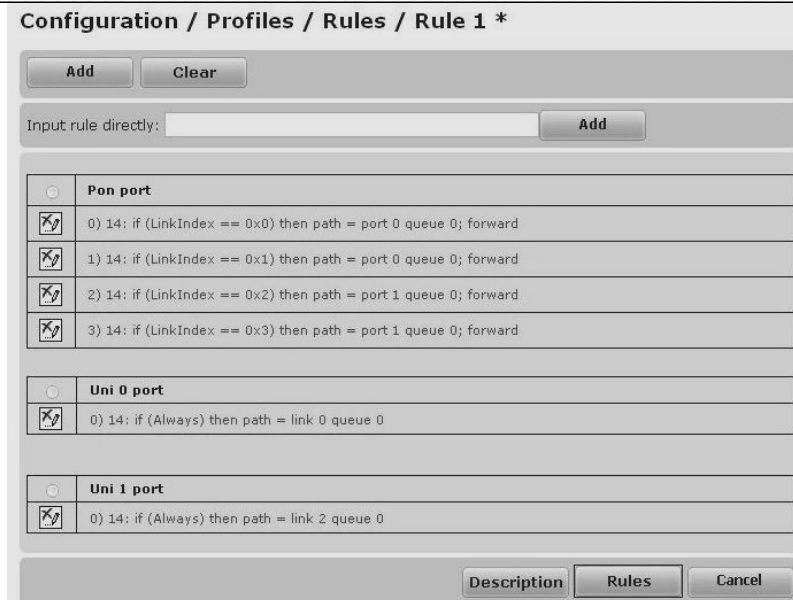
Configuration / Profiles / Rules / Rule 1 *

Add Clear

Input rule directly: Add

| | Pon port |
|---|---|
| | 0) 14: if (LinkIndex == 0x0) then path = port 0 queue 0; forward |
| | 1) 14: if (LinkIndex == 0x1) then path = port 0 queue 0; forward |
| | 2) 14: if (LinkIndex == 0x2) then path = port 1 queue 0; forward |
| | 3) 14: if (LinkIndex == 0x3) then path = port 1 queue 0; forward |

| | Uni 0 port |
|---|---|
| | 0) 14: if (Always) then path = link 0 queue 0 |

| | Uni 1 port |
|---|---|
| | 0) 14: if (Always) then path = link 2 queue 0 |

Description Rules Cancel